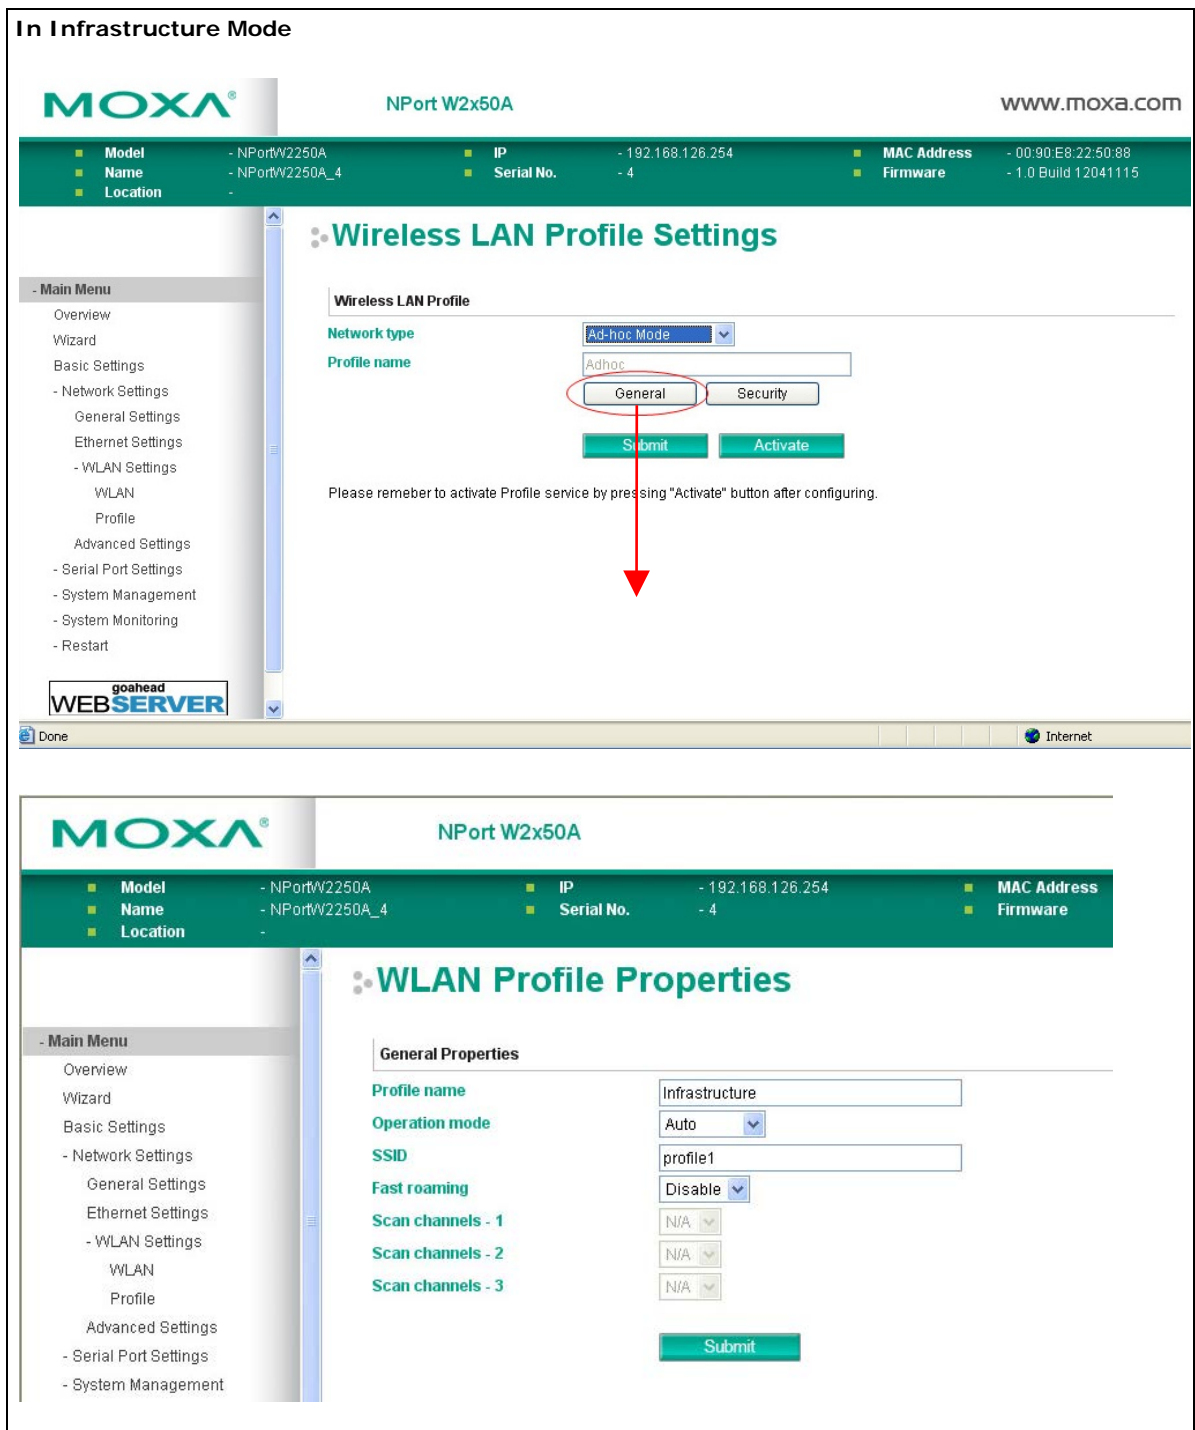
In Infrastructure Mode

MOXA®

NPort W2x50A

www.moxa.com

Model - NPortW2250A
Name - NPortW2250A_4
Location -
IP - 192.168.126.254
Serial No. - 4
MAC Address - 00:90:E8:22:50:88
Firmware - 1.0 Build 12041115

Wireless LAN Profile Settings

- Main Menu
Overview
Wizard
Basic Settings
- Network Settings
General Settings
Ethernet Settings
- WLAN Settings
WLAN
Profile
Advanced Settings
- Serial Port Settings
- System Management
- System Monitoring
- Restart

goahead WEBSERVER

Wireless LAN Profile

Network type Ad-hoc Mode
Profile name Adhoc

General Security

Submit Activate

Please remeber to activate Profile service by pressing "Activate" button after configuring.

Done Internet

MOXA®

NPort W2x50A

Model - NPortW2250A
Name - NPortW2250A_4
Location -
IP - 192.168.126.254
Serial No. - 4
MAC Address
Firmware

WLAN Profile Properties

- Main Menu
Overview
Wizard
Basic Settings
- Network Settings
General Settings
Ethernet Settings
- WLAN Settings
WLAN
Profile
Advanced Settings
- Serial Port Settings
- System Management

General Properties

| | |
|---|---|
| Profile name | Infrastructure |
| Operation mode | Auto |
| SSID | profile1 |
| Fast roaming | Disable |
| Scan channels - 1 | N/A |
| Scan channels - 2 | N/A |
| Scan channels - 3 | N/A |

Submit